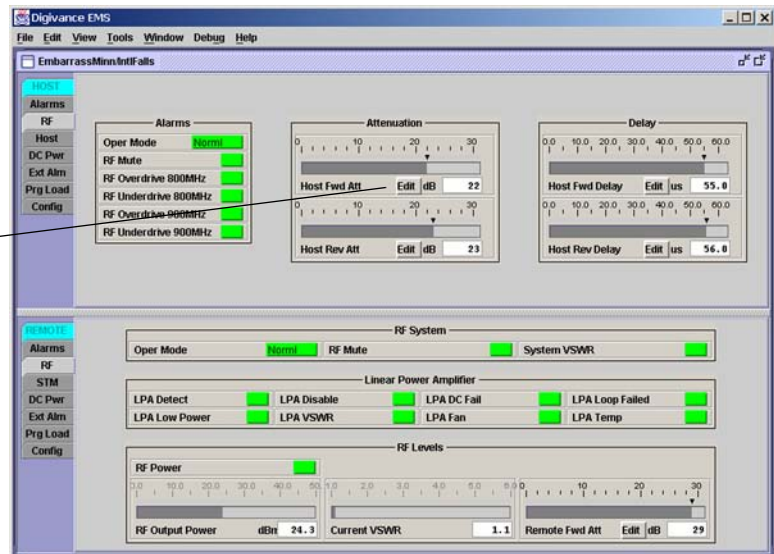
Digivance EMS

File Edit View Tools Window Debug Help

EmbarrassMinn/IntlFalls

HOST
Alarms
RF
Host
DC Pwr
Ext Alm
Prg Load
Config

Alarms
Oper Mode Norml
RF Mute
RF Overdrive 800MHz
RF Underdrive 800MHz
RF Overdrive 900MHz
RF Underdrive 900MHz

Attenuation
0 10 20 30
Host Fwd Att Edit dB 22
0 10 20 30
Host Rev Att Edit dB 23

Delay
0.0 10.0 20.0 30.0 40.0 50.0 60.0
Host Fwd Delay Edit us 55.0
0.0 10.0 20.0 30.0 40.0 50.0 60.0
Host Rev Delay Edit us 56.0

REMOTE
Alarms
RF
STM
DC Pwr
Ext Alm
Prg Load
Config

RF System
Oper Mode Norml RF Mute System VSWR

Linear Power Amplifier
LPA Detect LPA Disable LPA DC Fail LPA Loop Failed
LPA Low Power LPA VSWR LPA Fan LPA Temp

RF Levels
RF Power
0.0 10.0 20.0 30.0 40.0 50.0 1.0 2.0 3.0 4.0 5.0 6.0 0 10 20 30
RF Output Power dBm 24.3 Current VSWR 1.1 Remote Fwd Att Edit dB 29